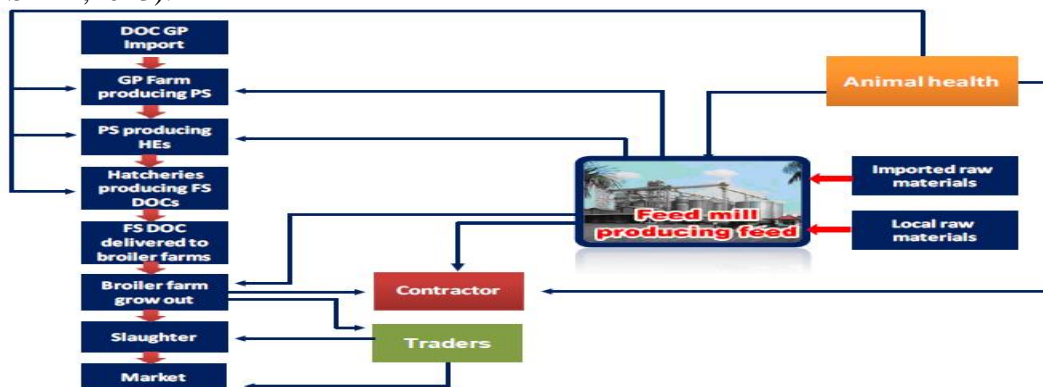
DOC GP Import

GP Farm producing PS

PS producing HEs

Hatcheries producing FS DOCs

FS DOC delivered to broiler farms

Broiler farm grow out

Slaughter

Market

Animal health

Imported raw materials

Local raw materials

Feed mill producing feed

Contractor

Traders